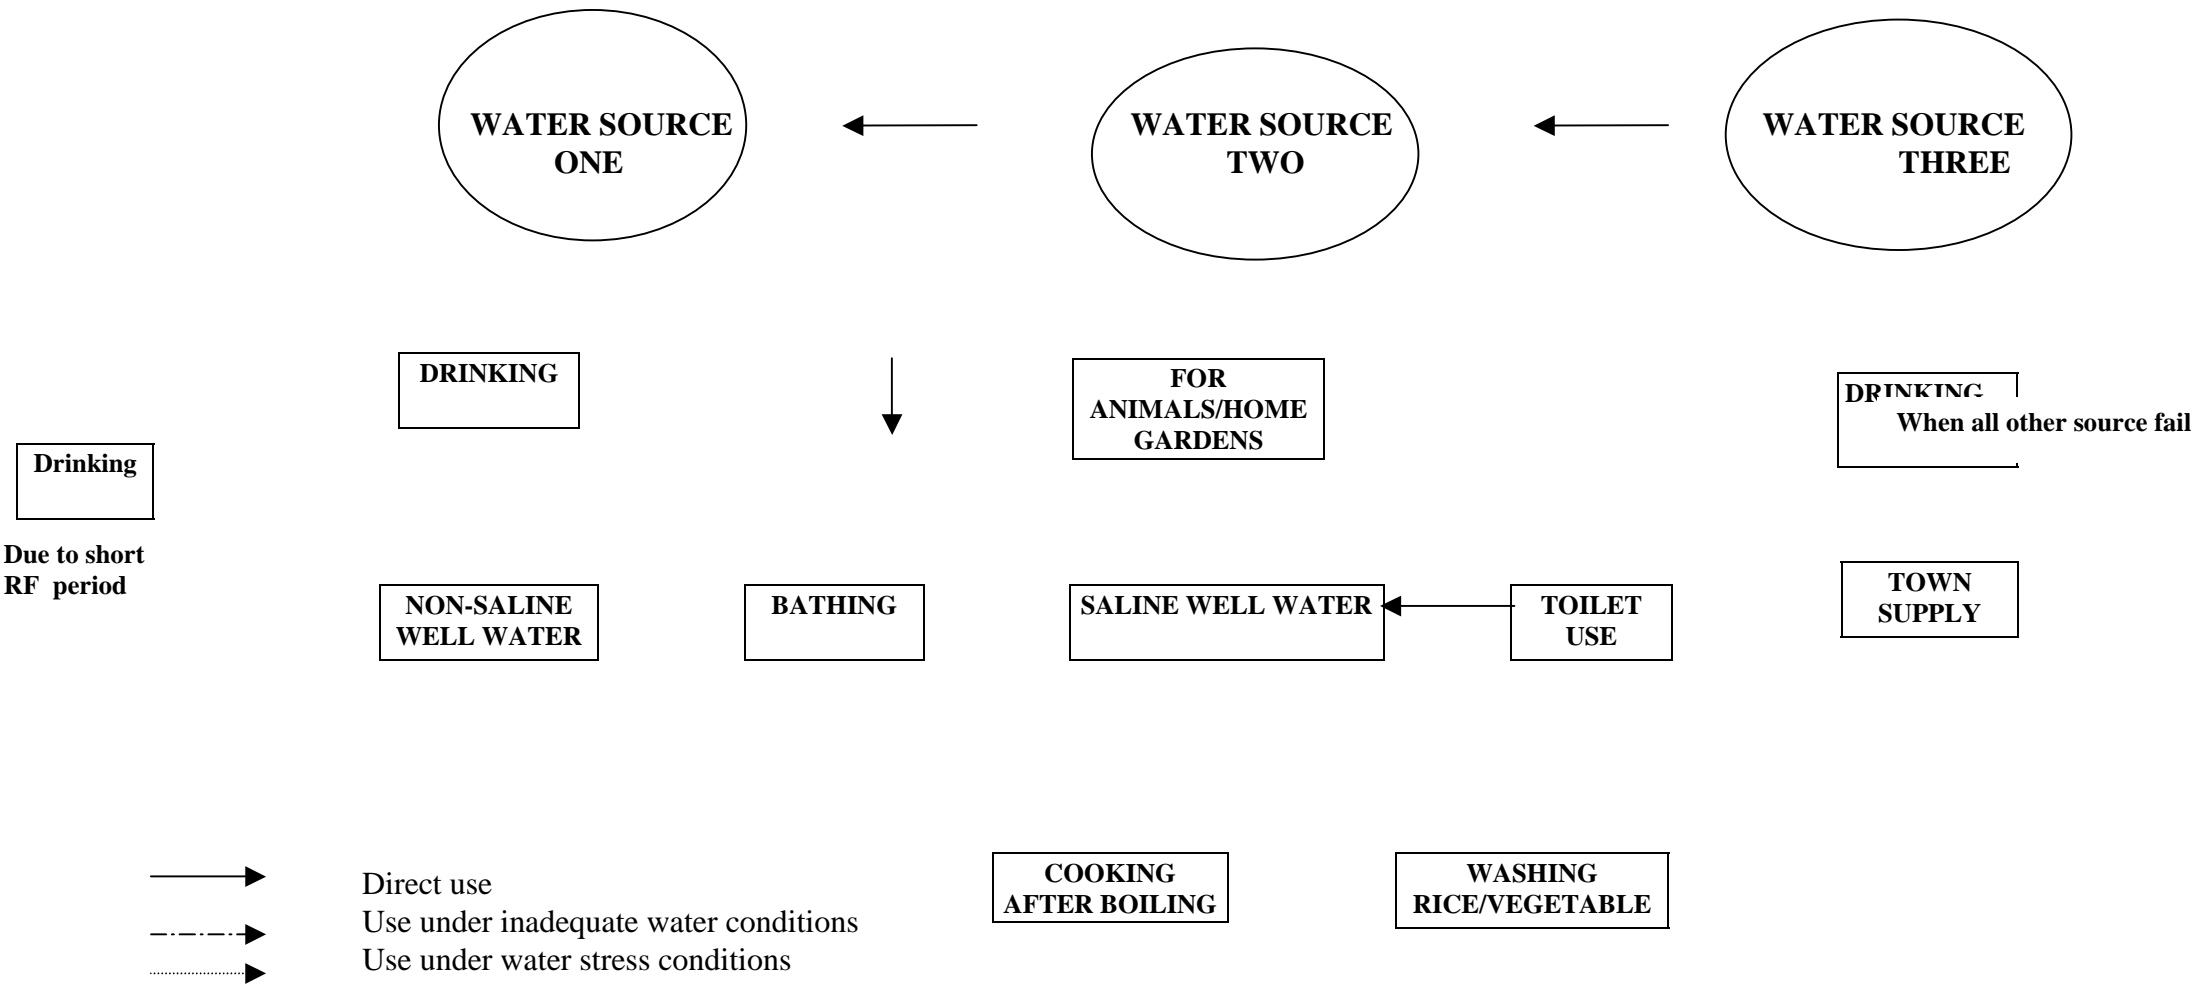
WATER SOURCE ONE

WATER SOURCE TWO

WATER SOURCE THREE

DRINKING

FOR ANIMALS/HOME GARDENS

DRINKING

When all other source fail

Drinking

Due to short RF period

NON-SALINE WELL WATER

BATHING

SALINE WELL WATER

TOILET USE

TOWN SUPPLY

COOKING AFTER BOILING

WASHING RICE/VEGETABLE

Direct use
Use under inadequate water conditions
Use under water stress conditions